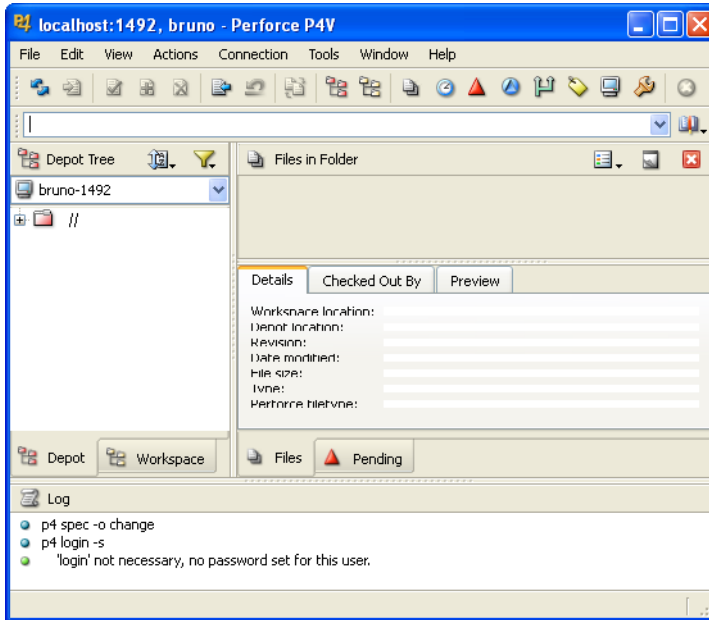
localhost:1492, bruno - Perforce P4V

File Edit View Actions Connection Tools Window Help

Depot Tree

bruno-1492

//

Files in Folder

Details Checked Out By Preview

Workspace location:
Depot location:
Revision:
Date modified:
File size:
Type:
Perforce filetype:

Depot Workspace

Files Pending

Log

p4 spec -o change
p4 login -s
'login' not necessary, no password set for this user.